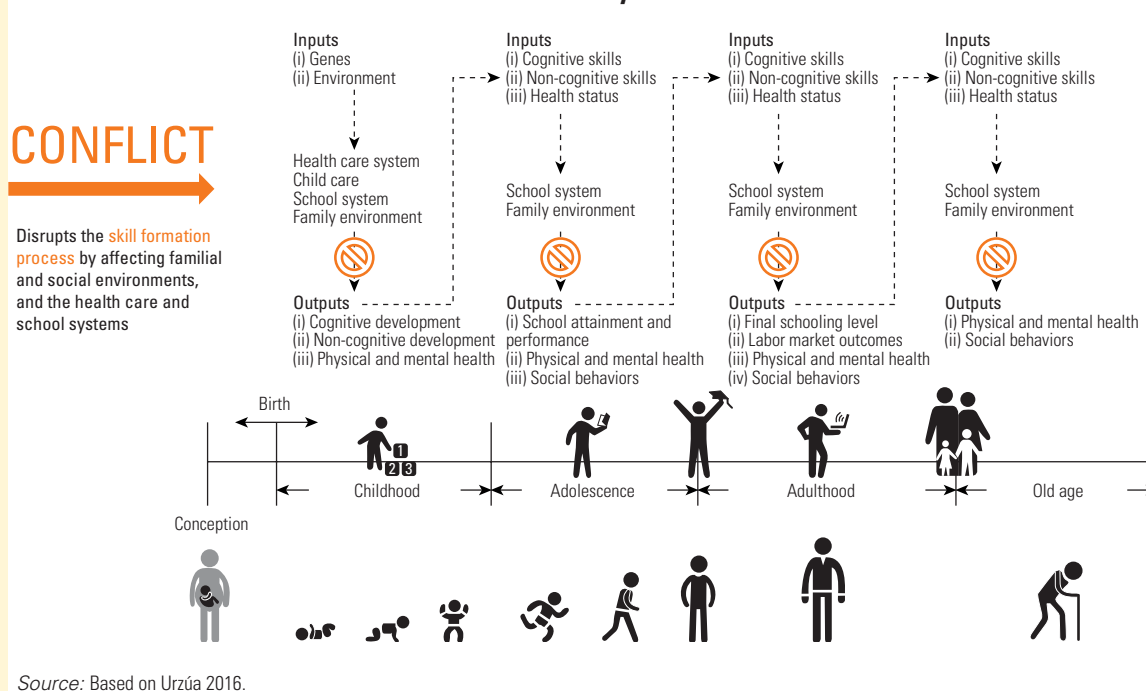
CONFLICT

Disrupts the skill formation process by affecting familial and social environments, and the health care and school systems

Inputs
(i) Genes
(ii) Environment

Health care system
Child care
School system
Family environment

Outputs
(i) Cognitive development
(ii) Non-cognitive development
(iii) Physical and mental health

Inputs
(i) Cognitive skills
(ii) Non-cognitive skills
(iii) Health status

School system
Family environment

Outputs
(i) School attainment and performance
(ii) Physical and mental health
(iii) Social behaviors

Inputs
(i) Cognitive skills
(ii) Non-cognitive skills
(iii) Health status

School system
Family environment

Outputs
(i) Final schooling level
(ii) Labor market outcomes
(iii) Physical and mental health
(iv) Social behaviors

Inputs
(i) Cognitive skills
(ii) Non-cognitive skills
(iii) Health status

School system
Family environment

Outputs
(i) Physical and mental health
(ii) Social behaviors

Birth

1 2 3

Childhood

Adolescence

Adulthood

Old age

Conception

Source: Based on Urzúa 2016.